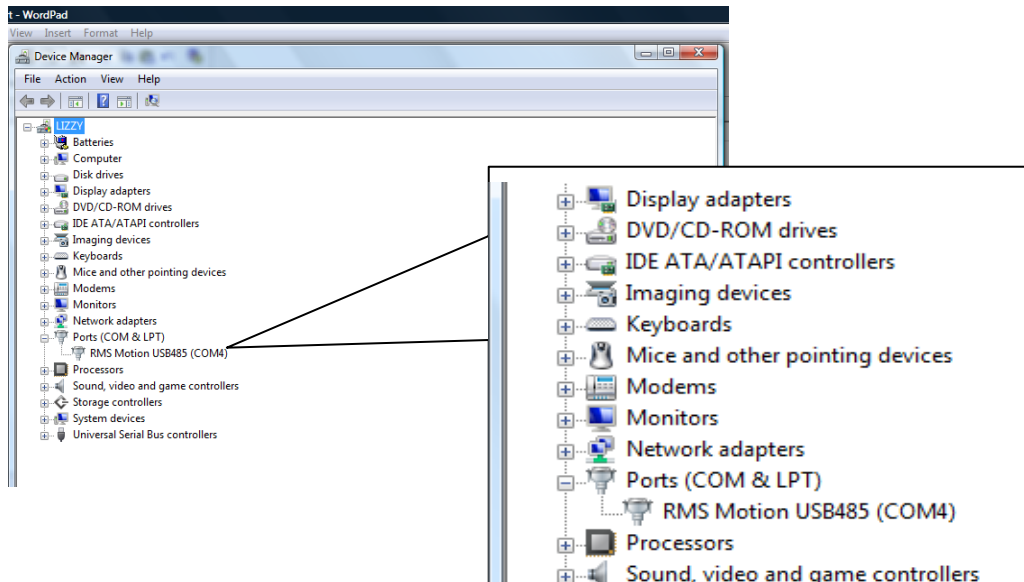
t - WordPad
View Insert Format Help

Device Manager
File Action View Help

LIZZY
Batteries
Computer
Disk drives
Display adapters
DVD/CD-ROM drives
IDE ATA/ATAPI controllers
Imaging devices
Keyboards
Mice and other pointing devices
Modems
Monitors
Network adapters
Ports (COM & LPT)
RMS Motion USB485 (COM4)
Processors
Sound, video and game controllers
Storage controllers
System devices
Universal Serial Bus controllers

Display adapters
DVD/CD-ROM drives
IDE ATA/ATAPI controllers
Imaging devices
Keyboards
Mice and other pointing devices
Modems
Monitors
Network adapters
Ports (COM & LPT)
RMS Motion USB485 (COM4)
Processors
Sound, video and game controllers